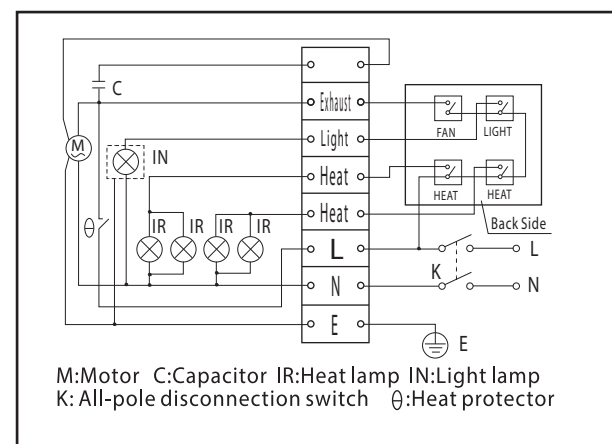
C
M
IN
Exhaust
Light
Heat
Heat
L
N
E
IR IR IR IR
$\theta$
FAN
LIGHT
HEAT
HEAT
Back Side
L
K
N
E

M:Motor C:Capacitor IR:Heat lamp IN:Light lamp
K: All-pole disconnection switch $\theta$:Heat protector